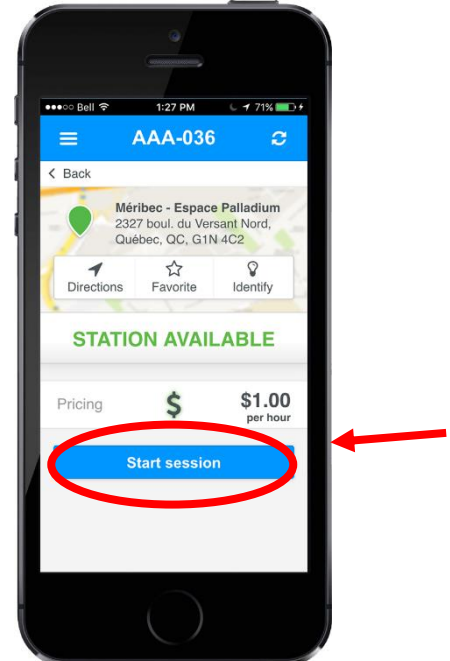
●●●○○ Bell 1:27 PM 71%

AAA-036

< Back

Méribec - Espace Palladium
2327 boul. du Versant Nord,
Québec, QC, G1N 4C2

Directions Favorite Identify

STATION AVAILABLE

Pricing $ $1.00 per hour

Start session